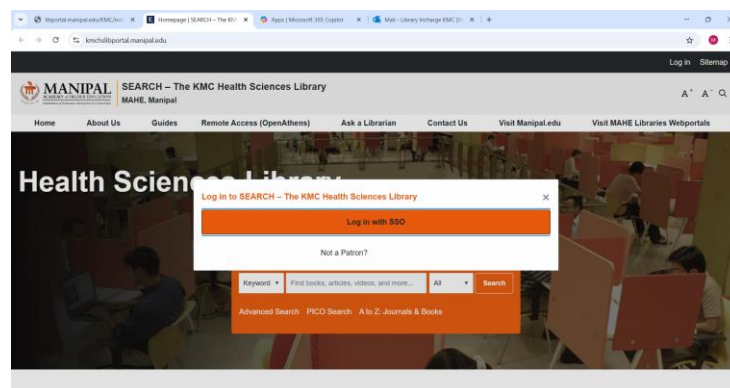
libportal.manipal.edu/KMC/Ind... × Homepage | SEARCH – The KM × Apps | Microsoft 365 Copilot × Mail - Library Incharge KMC (H × +

kmchslibportal.manipal.edu

Log in Sitemap

MANIPAL ACADEMY of HIGHER EDUCATION

SEARCH – The KMC Health Sciences Library
MAHE, Manipal

A⁺ A⁻

Home About Us Guides Remote Access (OpenAthens) Ask a Librarian Contact Us Visit Manipal.edu Visit MAHE Libraries Webportals

Health Scien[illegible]

Log in to SEARCH – The KMC Health Sciences Library ×

Log in with SSO

Not a Patron?

Keyword ▾ Find books, articles, videos, and more... All ▾ Search

Advanced Search PICO Search A to Z: Journals & Books